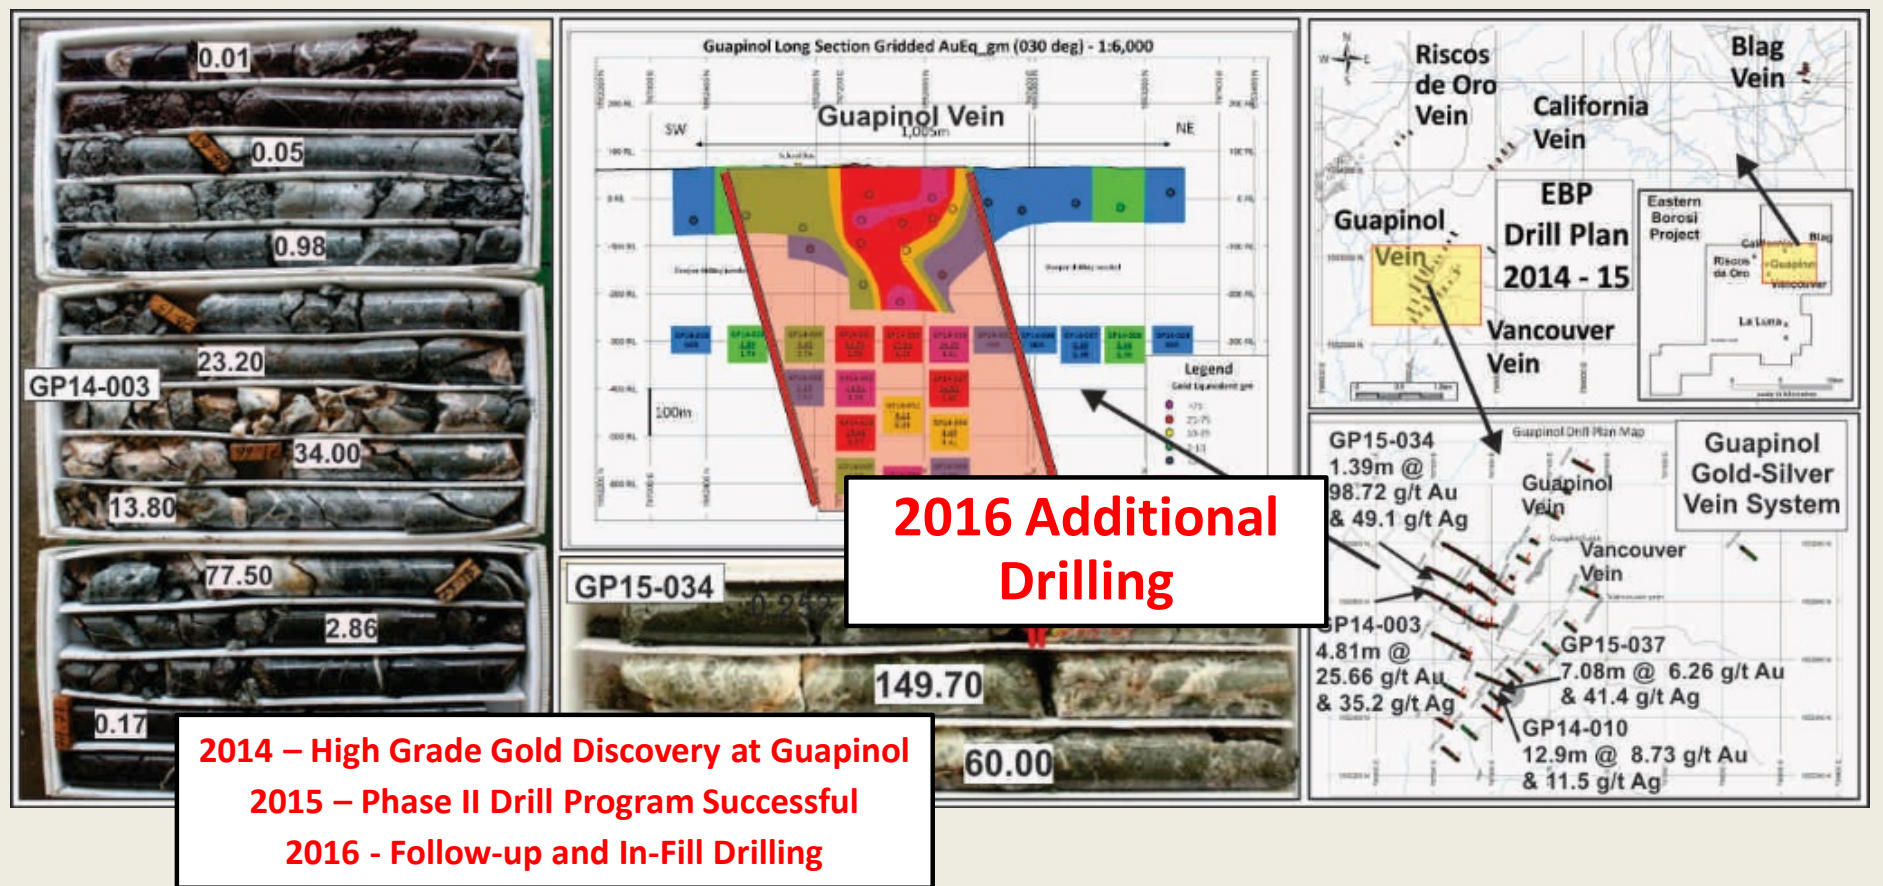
0.01
0.05
0.98
23.20
GP14-003
34.00
13.80
77.50
2.86
0.17

Guapinol Long Section Gridded AuEq_gm (030 deg) - 1:6,000
Guapinol Vein
1,005m
SW
NE
100m
Legend

GP15-034
0.25
149.70
60.00

2016 Additional Drilling

Riscos de Oro Vein
California Vein
Blag Vein
Guapinol Vein
EBP Drill Plan 2014 - 15
Vancouver Vein
Eastern Borosi Project
Riscos de Oro
Guapinol
Blag
La Luna

Guapinol Drill Plan Map
GP15-034
1.39m @ 98.72 g/t Au & 49.1 g/t Ag
Guapinol Vein
Guapinol Gold-Silver Vein System
Vancouver Vein
GP14-003
4.81m @ 25.66 g/t Au & 35.2 g/t Ag
GP15-037
7.08m @ 6.26 g/t Au & 41.4 g/t Ag
GP14-010
12.9m @ 8.73 g/t Au & 11.5 g/t Ag

2014 – High Grade Gold Discovery at Guapinol
2015 – Phase II Drill Program Successful
2016 - Follow-up and In-Fill Drilling